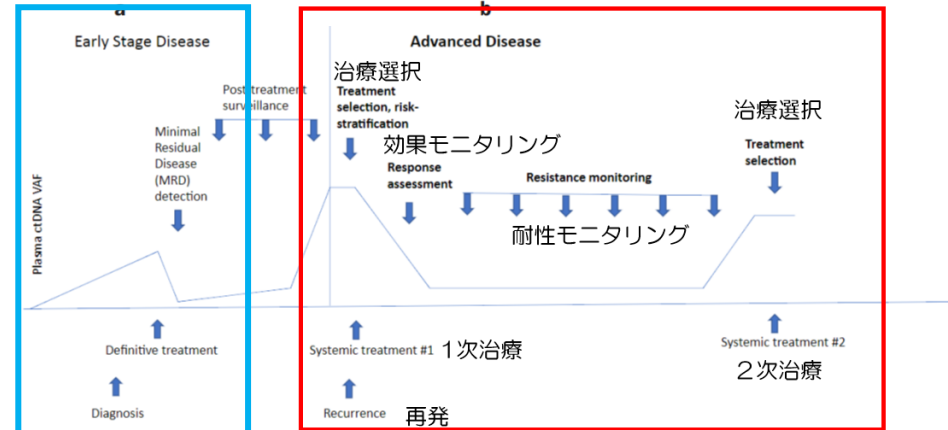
a

Early Stage Disease

Post treatment surveillance

Minimal Residual Disease (MRD) detection

Plasma ctDNA VAF

Definitive treatment

Diagnosis

b

Advanced Disease

治療選択

Treatment selection, risk-stratification

効果モニタリング

Response assessment

Resistance monitoring

耐性モニタリング

治療選択

Treatment selection

Systemic treatment #1 1次治療

Recurrence 再発

Systemic treatment #2

２次治療